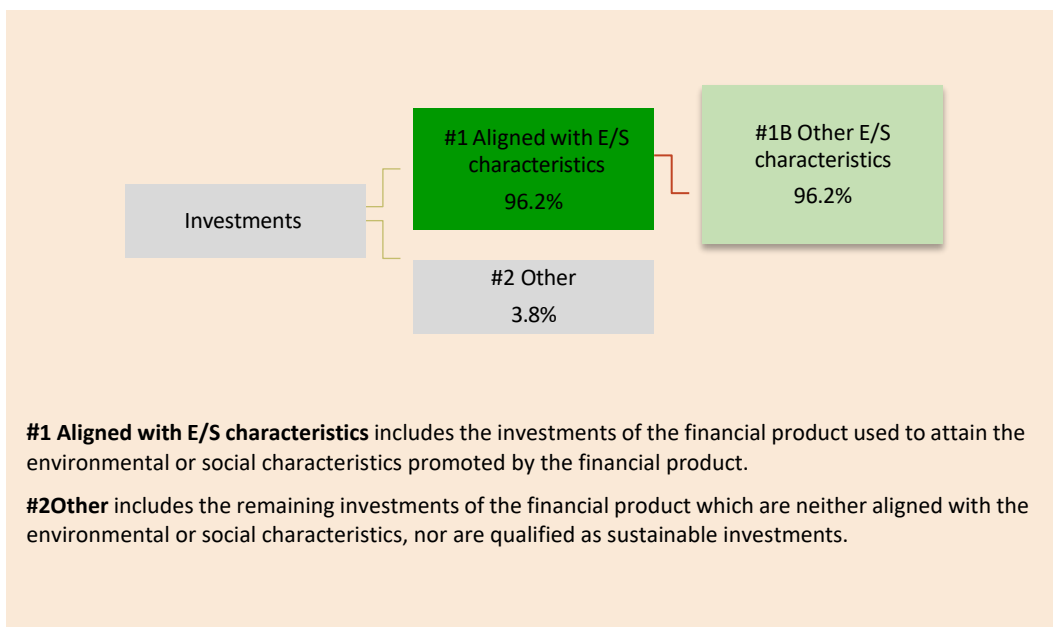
Investments

#1 Aligned with E/S characteristics
96.2%

#1B Other E/S characteristics
96.2%

#2 Other
3.8%

**#1 Aligned with E/S characteristics** includes the investments of the financial product used to attain the environmental or social characteristics promoted by the financial product.

**#2Other** includes the remaining investments of the financial product which are neither aligned with the environmental or social characteristics, nor are qualified as sustainable investments.